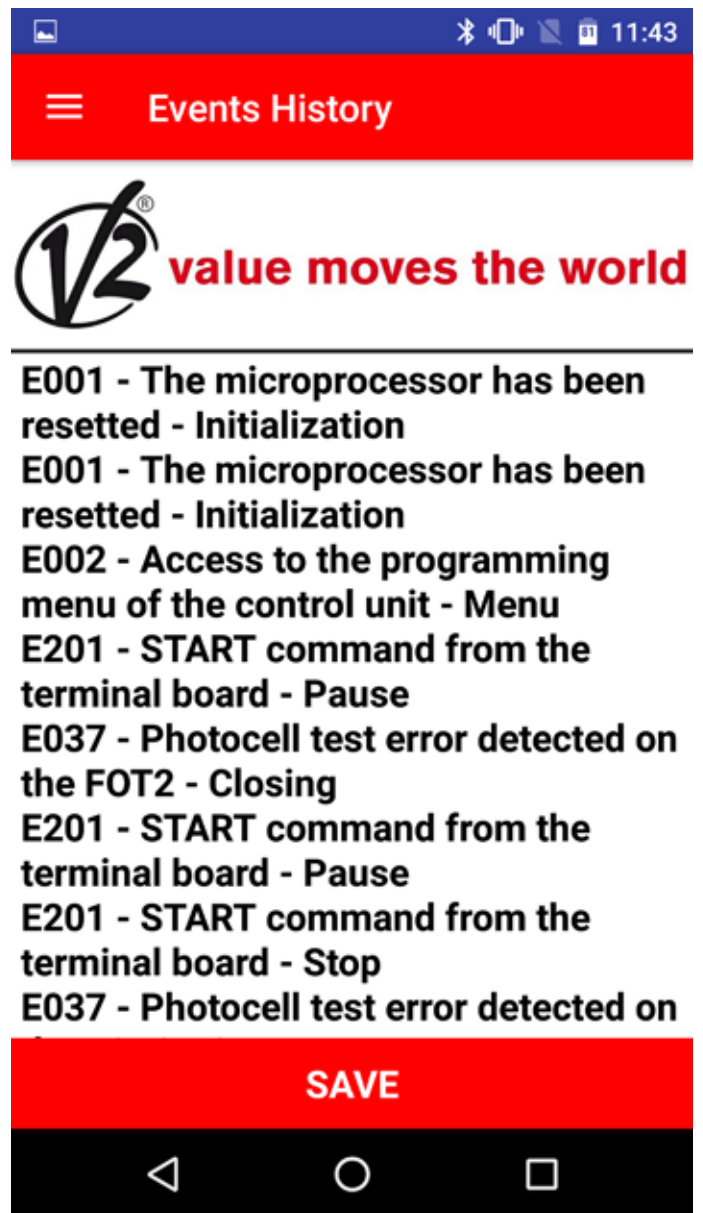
11:43

Events History

V2® value moves the world

E001 - The microprocessor has been resetted - Initialization
E001 - The microprocessor has been resetted - Initialization
E002 - Access to the programming menu of the control unit - Menu
E201 - START command from the terminal board - Pause
E037 - Photocell test error detected on the FOT2 - Closing
E201 - START command from the terminal board - Pause
E201 - START command from the terminal board - Stop
E037 - Photocell test error detected on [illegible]

SAVE